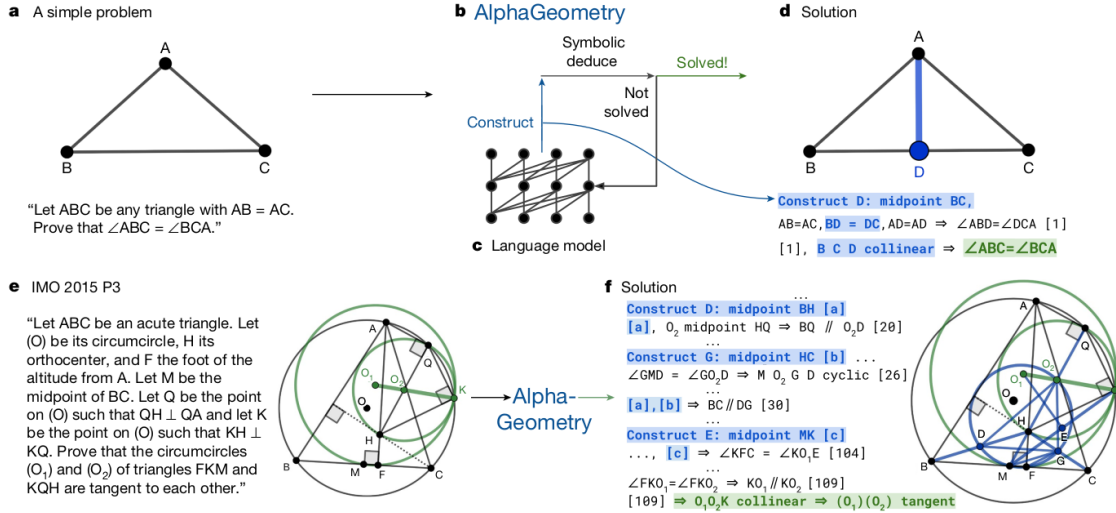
a A simple problem

A

B

C

"Let ABC be any triangle with AB = AC. Prove that $\angle ABC = \angle BCA$."

b AlphaGeometry

Symbolic deduce

Solved!

Not solved

Construct

c Language model

d Solution

A

B

D

C

Construct D: midpoint BC,

AB=AC, BD = DC, AD=AD $\Rightarrow$ $\angle ABD = \angle DCA$ [1]

[1], B C D collinear $\Rightarrow$ $\angle ABC = \angle BCA$

e IMO 2015 P3

"Let ABC be an acute triangle. Let (O) be its circumcircle, H its orthocenter, and F the foot of the altitude from A. Let M be the midpoint of BC. Let Q be the point on (O) such that QH $\perp$ QA and let K be the point on (O) such that KH $\perp$ KQ. Prove that the circumcircles ($O_1$) and ($O_2$) of triangles FKM and KQH are tangent to each other."

A

$O_1$

$O_2$

Q

K

O

H

B

M

F

C

Alpha-Geometry

f Solution

...

Construct D: midpoint BH [a]

[a], $O_2$ midpoint HQ $\Rightarrow$ BQ // $O_2$D [20]

...

Construct G: midpoint HC [b] ...

$\angle GMD = \angle GO_2D$ $\Rightarrow$ M $O_2$ G D cyclic [26]

...

[a],[b] $\Rightarrow$ BC // DG [30]

...

Construct E: midpoint MK [c]

..., [c] $\Rightarrow$ $\angle KFC = \angle KO_1E$ [104]

...

$\angle FKO_1 = \angle FKO_2$ $\Rightarrow$ $KO_1$ // $KO_2$ [109]

[109] $\Rightarrow$ $O_1O_2K$ collinear $\Rightarrow$ $(O_1)(O_2)$ tangent

A

Q

$O_2$

$O_1$

O

H

D

E

G

B

M

F

C